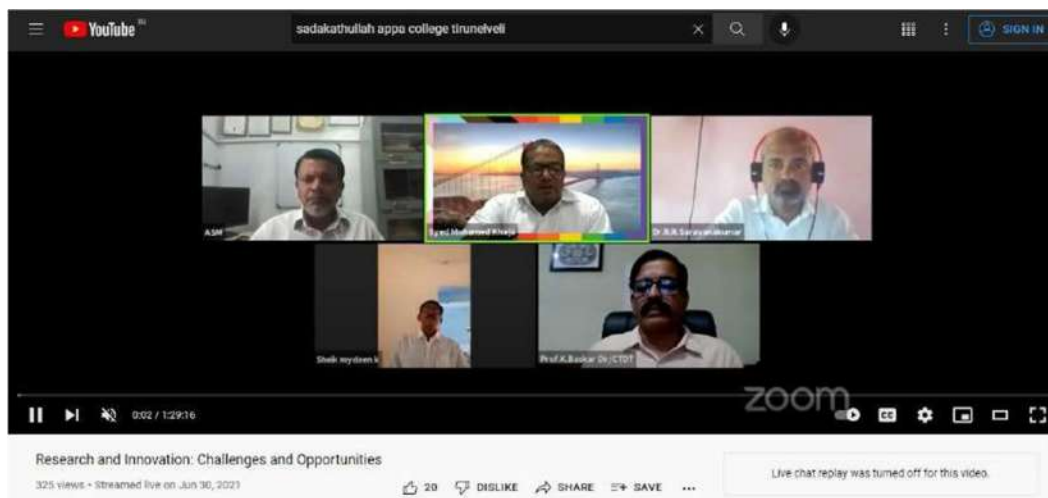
YouTube IN

sadakathullah appa college tirunelveli

SIGN IN

ASM

Syed Mohamed Khaja

Dr.B.R.Saravanakumar

Sheik moydeen k

Prof.K.Baskar Dr.CTDT

zoom

0:02 / 1:29:16

Research and Innovation: Challenges and Opportunities

325 views • Streamed live on Jun 30, 2021

20 DISLIKE SHARE SAVE ...

Live chat replay was turned off for this video.